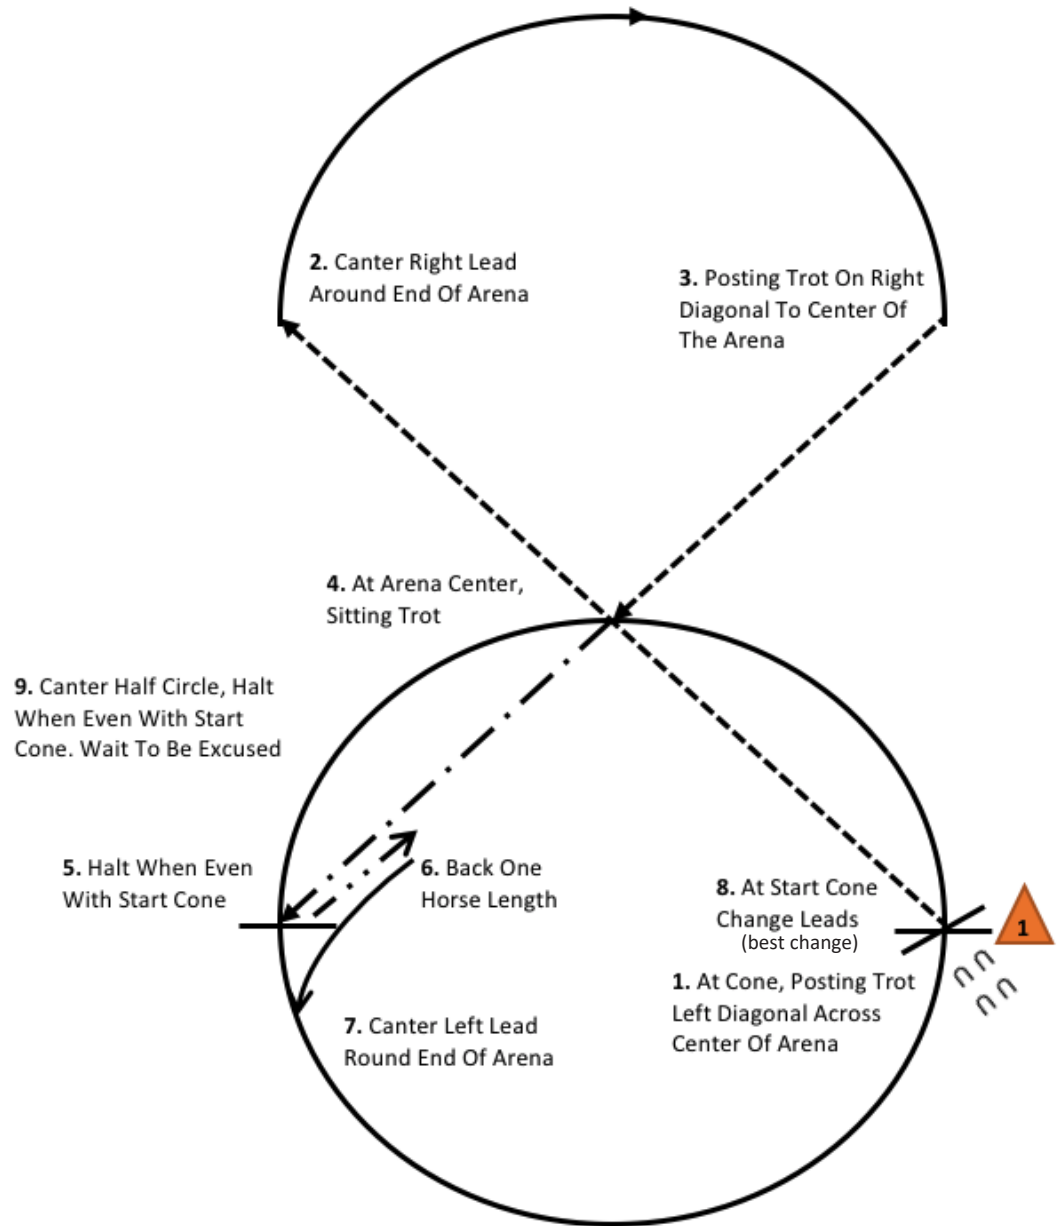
2. Canter Right Lead Around End Of Arena

3. Posting Trot On Right Diagonal To Center Of The Arena

4. At Arena Center, Sitting Trot

9. Canter Half Circle, Halt When Even With Start Cone. Wait To Be Excused

5. Halt When Even With Start Cone

6. Back One Horse Length

8. At Start Cone Change Leads (best change)

1

1. At Cone, Posting Trot Left Diagonal Across Center Of Arena

7. Canter Left Lead Round End Of Arena